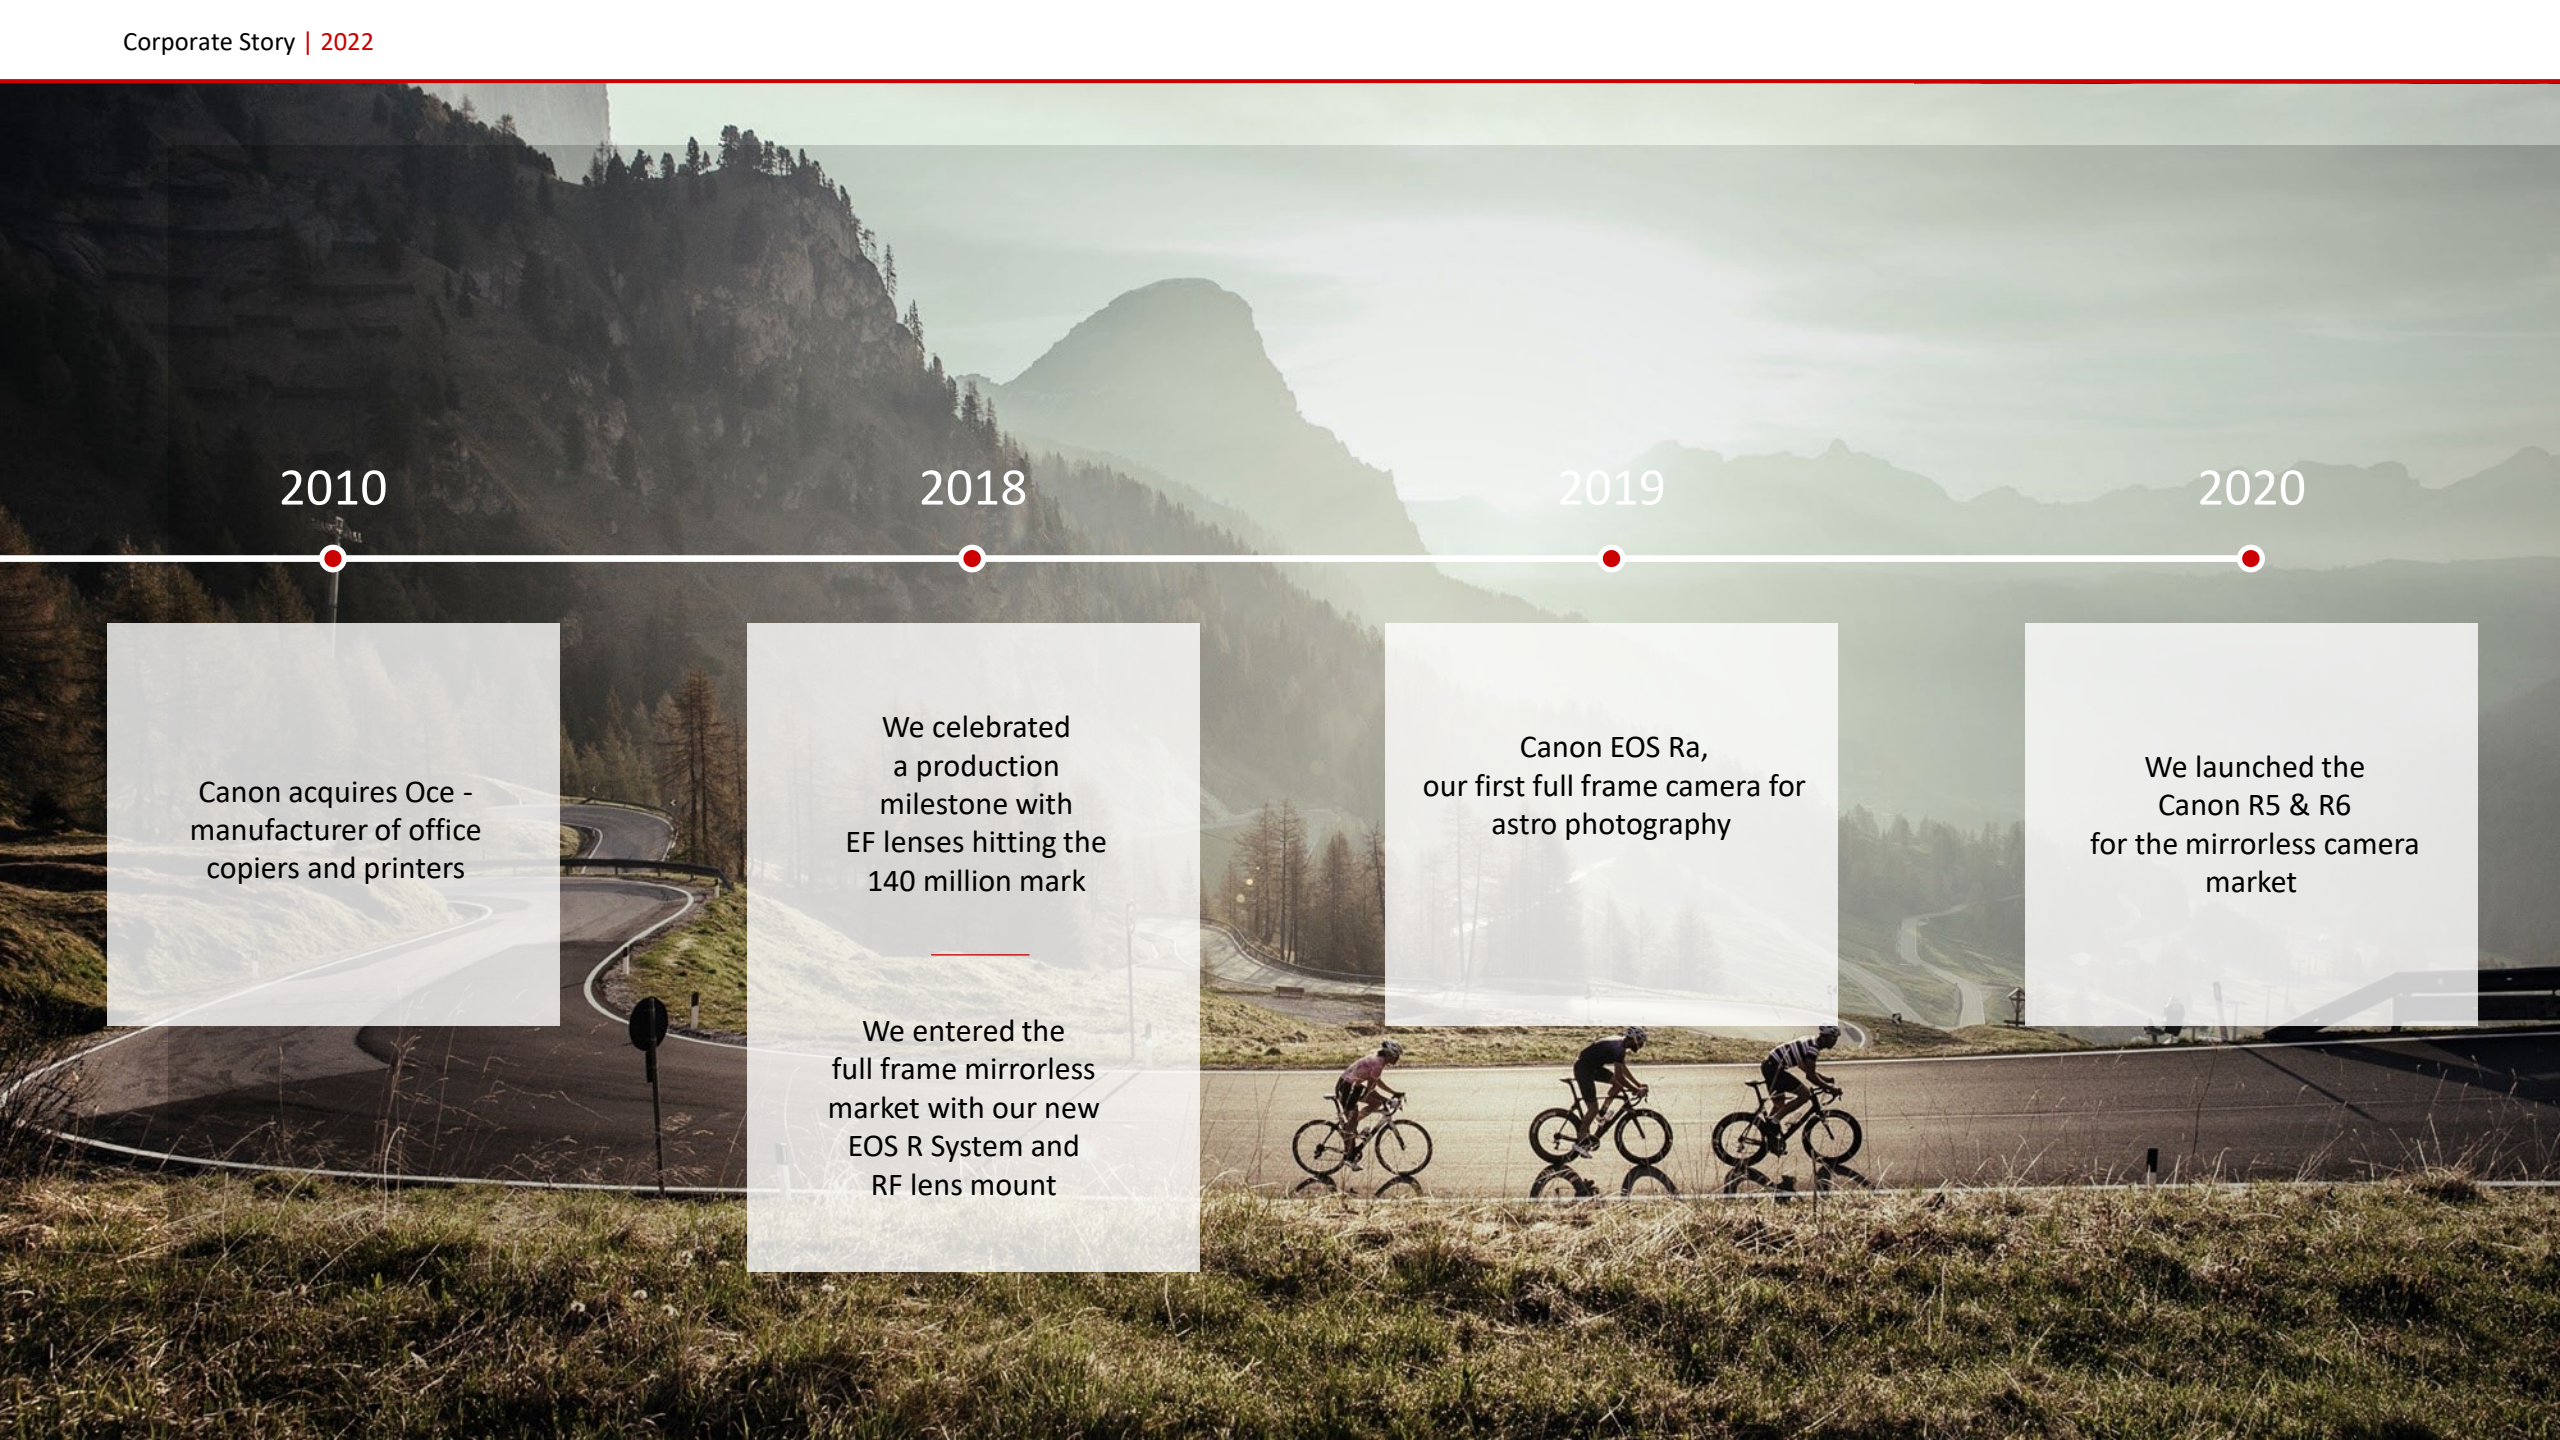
Corporate Story | 2022

2010

Canon acquires Oce - manufacturer of office copiers and printers

2018

We celebrated a production milestone with EF lenses hitting the 140 million mark

We entered the full frame mirrorless market with our new EOS R System and RF lens mount

2019

Canon EOS Ra, our first full frame camera for astro photography

2020

We launched the Canon R5 & R6 for the mirrorless camera market